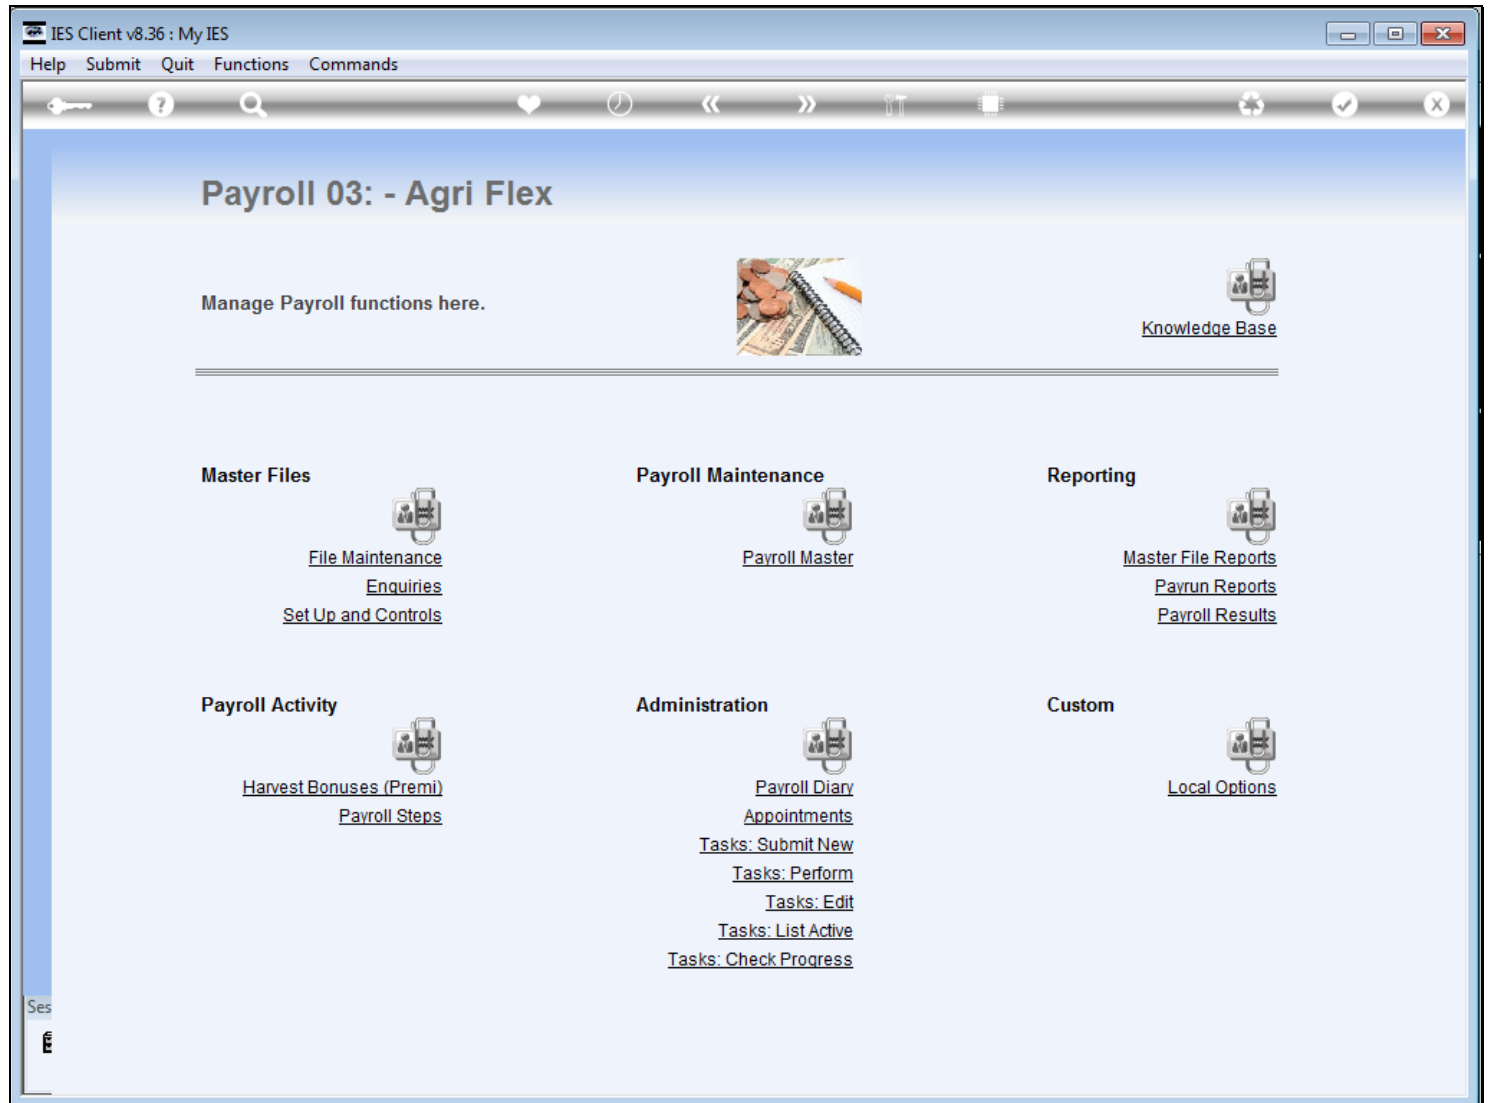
IES Client v8.36 : My IES

Help Submit Quit Functions Commands

Payroll 03: - Agri Flex

Manage Payroll functions here.

Knowledge Base

Master Files

File Maintenance
Enquiries
Set Up and Controls

Payroll Maintenance

Payroll Master

Reporting

Master File Reports
Payrun Reports
Payroll Results

Payroll Activity

Harvest Bonuses (Premi)
Payroll Steps

Administration

Payroll Diary
Appointments
Tasks: Submit New
Tasks: Perform
Tasks: Edit
Tasks: List Active
Tasks: Check Progress

Custom

Local Options

Ses